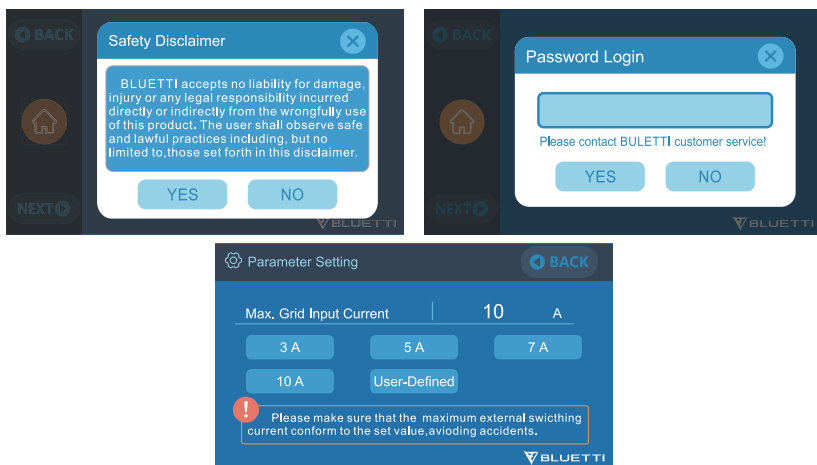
BACK

Safety Disclaimer

BLUETTI accepts no liability for damage, injury or any legal responsibility incurred directly or indirectly from the wrongfully use of this product. The user shall observe safe and lawful practices including, but no limited to,those set forth in this disclaimer.

YES NO

NEXT

BLUETTI

BACK

Password Login

Please contact BULETTI customer service!

YES NO

NEXT

BLUETTI

Parameter Setting

BACK

Max. Grid Input Current 10 A

3 A 5 A 7 A

10 A User-Defined

Please make sure that the maximum external swicthing current conform to the set value,avioding accidents.

BLUETTI